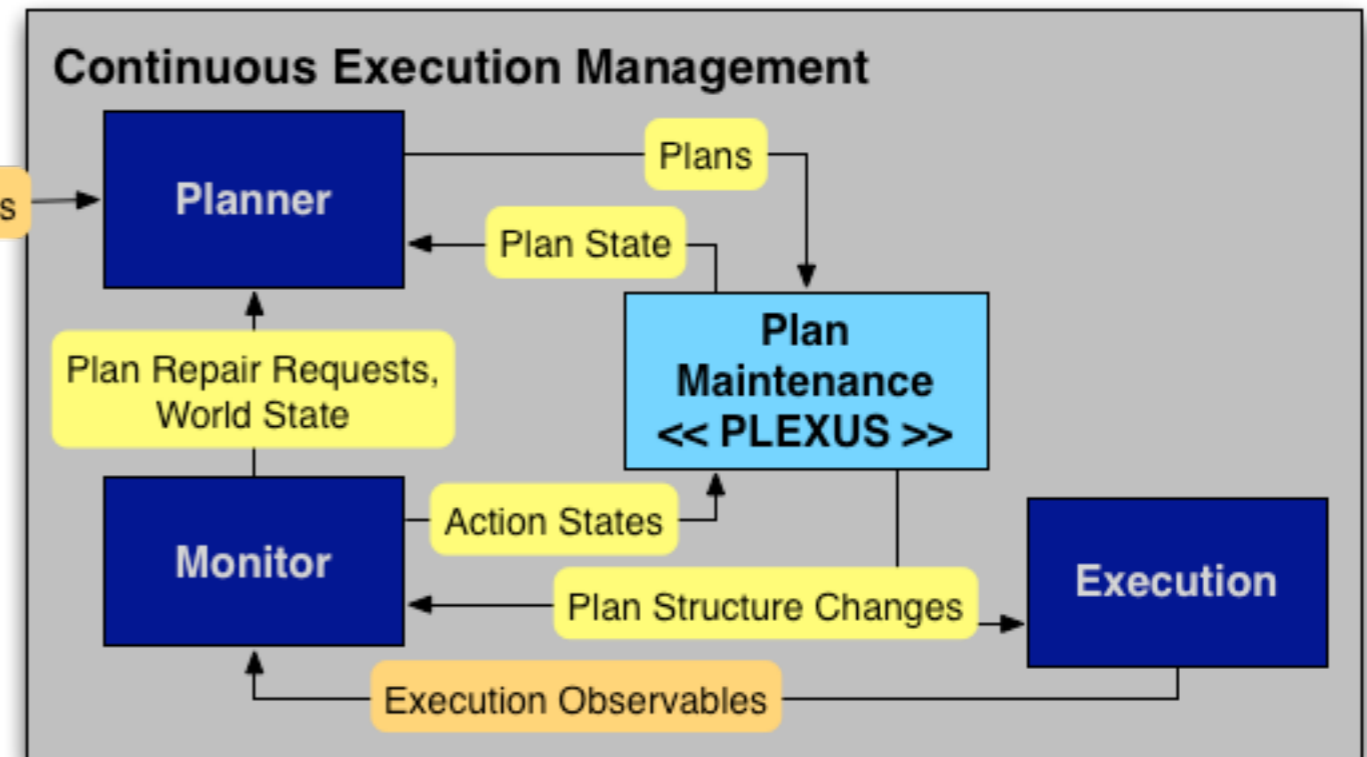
Continuous Execution Management

s

Planner

Plans

Plan State

Plan Maintenance << PLEXUS >>

Plan Repair Requests, World State

Monitor

Action States

Plan Structure Changes

Execution

Execution Observables